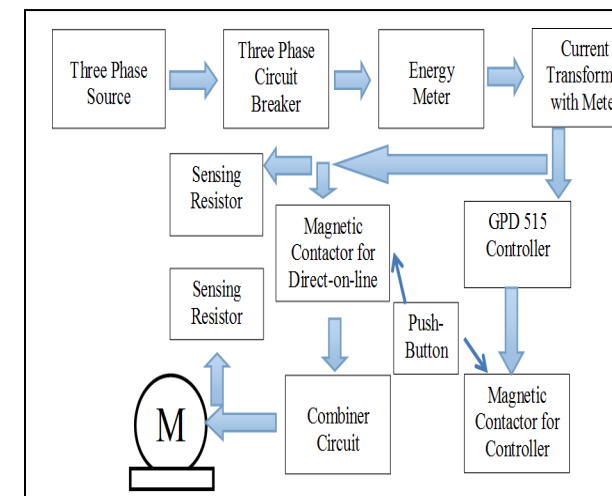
Three Phase Source

Three Phase Circuit Breaker

Energy Meter

Current Transform with Mete

Sensing Resistor

Magnetic Contactor for Direct-on-line

GPD 515 Controller

Sensing Resistor

Push-Button

M

Combiner Circuit

Magnetic Contactor for Controller